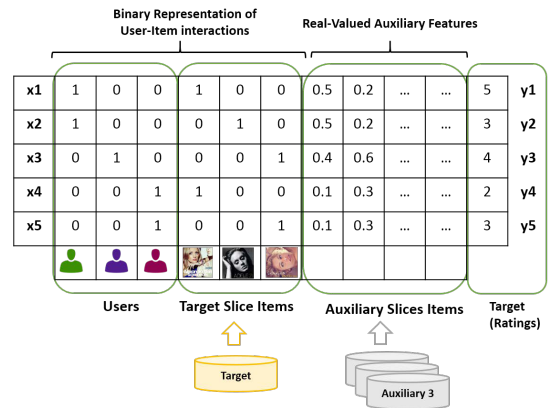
Binary Representation of User-Item interactions

Real-Valued Auxiliary Features

| x1 | 1 | 0 | 0 | 1 | 0 | 0 | 0.5 | 0.2 | ... | ... | 5 | y1 |
|---|---|---|---|---|---|---|---|---|---|---|---|---|
| x2 | 1 | 0 | 0 | 0 | 1 | 0 | 0.5 | 0.2 | ... | ... | 3 | y2 |
| x3 | 0 | 1 | 0 | 0 | 0 | 1 | 0.4 | 0.6 | ... | ... | 4 | y3 |
| x4 | 0 | 0 | 1 | 1 | 0 | 0 | 0.1 | 0.3 | ... | ... | 2 | y4 |
| x5 | 0 | 0 | 1 | 0 | 0 | 1 | 0.1 | 0.3 | ... | ... | 3 | y5 |

Users

Target Slice Items

Auxiliary Slices Items

Target (Ratings)

Target

Auxiliary 3